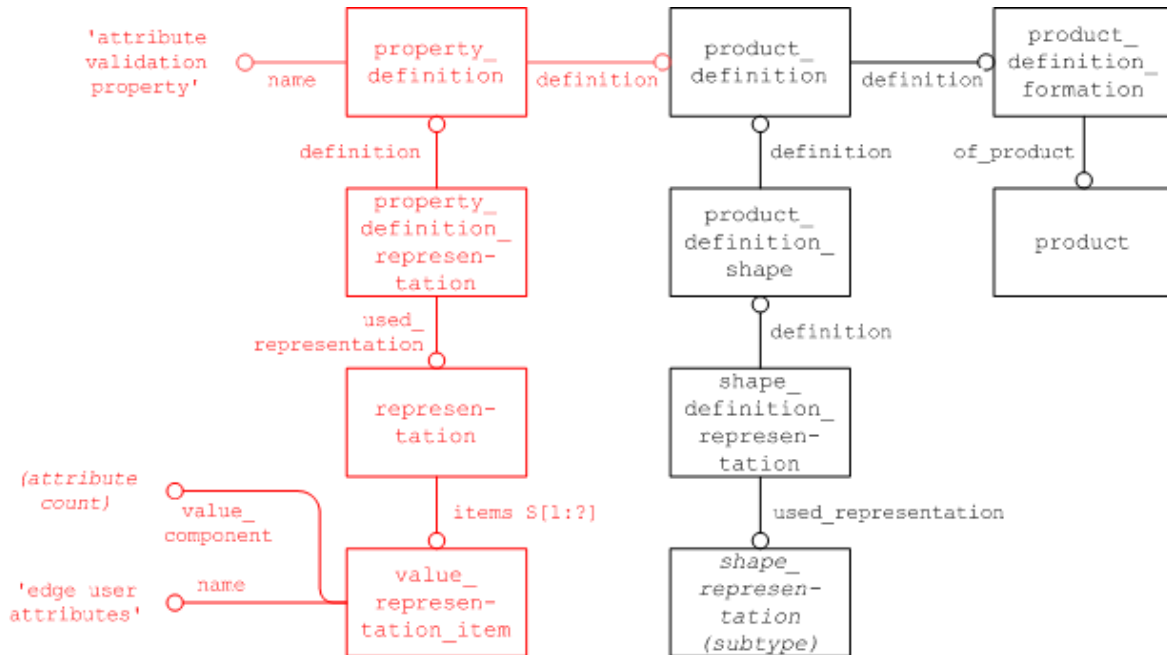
'attribute validation property'

name

property_ definition

definition

product_ definition

definition

product_ definition_ formation

definition

definition

of_product

property_ definition_ represen- tation

product_ definition_ shape

product

used_ representation

definition

represen- tation

shape_ definition_ represen- tation

(attribute count)

value_ component

items S[1:?]

used_representation

'edge user attributes'

name

value_ represen- tation_item

shape_ represen- tation (subtype)